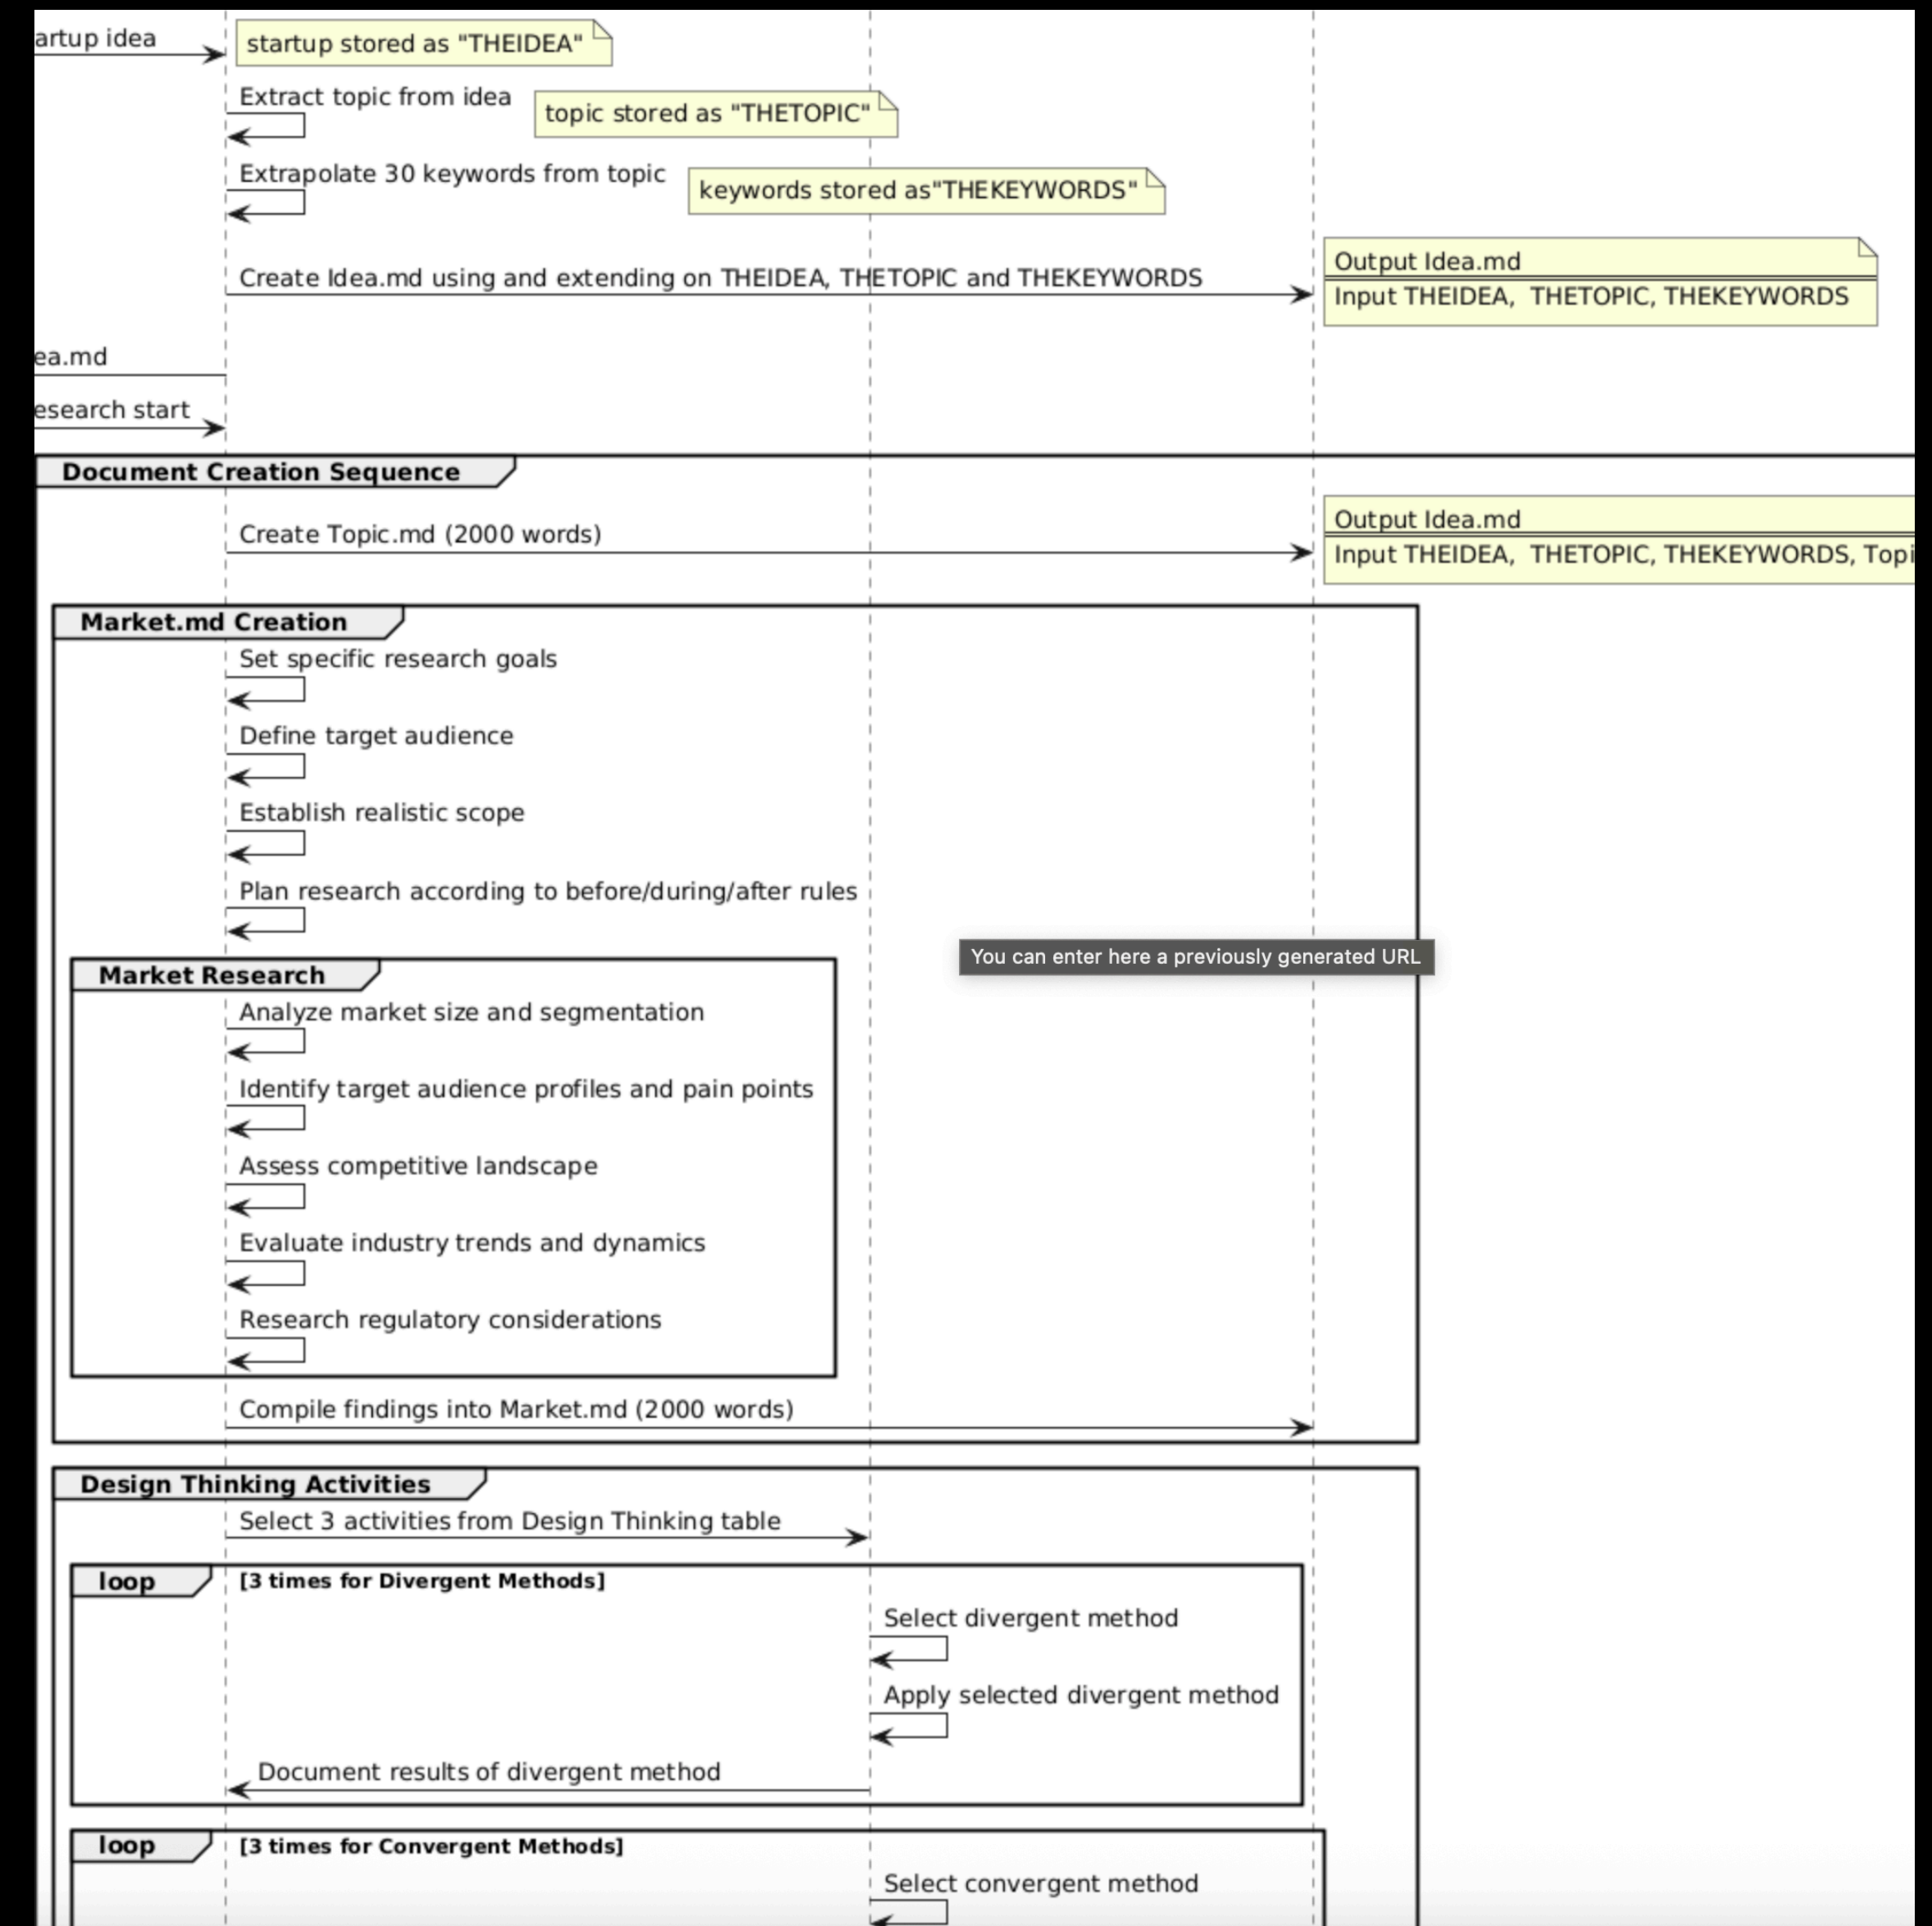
artup idea

startup stored as "THEIDEA"

Extract topic from idea

topic stored as "THETOPIC"

Extrapolate 30 keywords from topic

keywords stored as"THEKEYWORDS"

Create Idea.md using and extending on THEIDEA, THETOPIC and THEKEYWORDS

Output Idea.md
Input THEIDEA, THETOPIC, THEKEYWORDS

ea.md

esearch start

Document Creation Sequence

Create Topic.md (2000 words)

Output Idea.md
Input THEIDEA, THETOPIC, THEKEYWORDS, Topi

Market.md Creation

Set specific research goals

Define target audience

Establish realistic scope

Plan research according to before/during/after rules

You can enter here a previously generated URL

Market Research

Analyze market size and segmentation

Identify target audience profiles and pain points

Assess competitive landscape

Evaluate industry trends and dynamics

Research regulatory considerations

Compile findings into Market.md (2000 words)

Design Thinking Activities

Select 3 activities from Design Thinking table

loop [3 times for Divergent Methods]

Select divergent method

Apply selected divergent method

Document results of divergent method

loop [3 times for Convergent Methods]

Select convergent method